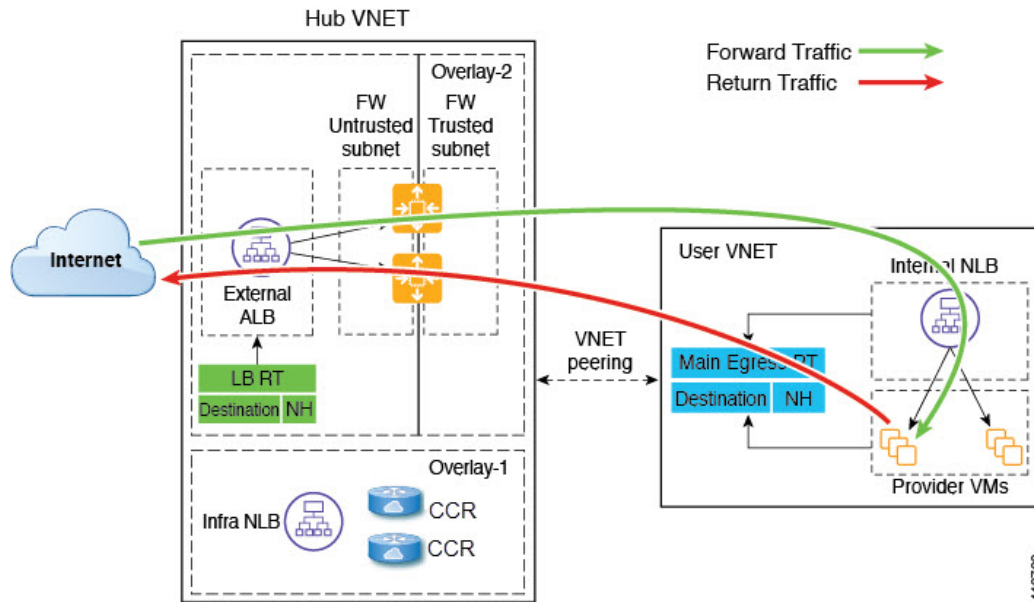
Hub VNET

Forward Traffic
Return Traffic

Overlay-2

FW Untrusted subnet

FW Trusted subnet

Internet

External ALB

LB RT

| Destination | NH |
|---|---|

User VNET

Internal NLB

VNET peering

Main Egress RT

| Destination | NH |
|---|---|

Provider VMs

Overlay-1

Infra NLB

CCR

CCR

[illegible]